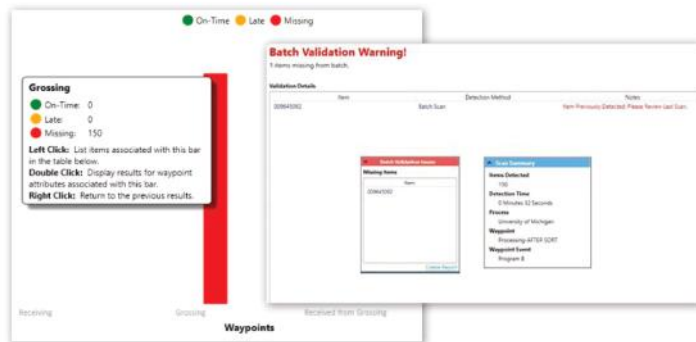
On-Time Late Missing

Grossing
On-Time: 0
Late: 0
Missing: 150
Left Click: List items associated with this bar in the table below.
Double Click: Display results for waypoint attributes associated with this bar.
Right Click: Return to the previous results.

Receiving Grossing Received from Grossing
Waypoints

Batch Validation Warning!
1 items missing from batch.

Validation Details

| Item | Detection Method | Notes |
|---|---|---|
| 009845092 | Batch Scan | Item Previously Detected. Please Review Last Scan. |

Batch Validation Issues
Missing Items
Item
009845092
Delete Report

Scan Summary
Items Detected
150
Detection Time
0 Minutes 32 Seconds
Process
University of Michigan
Waypoint
Processing-AFTER SORT
Waypoint Event
Program B